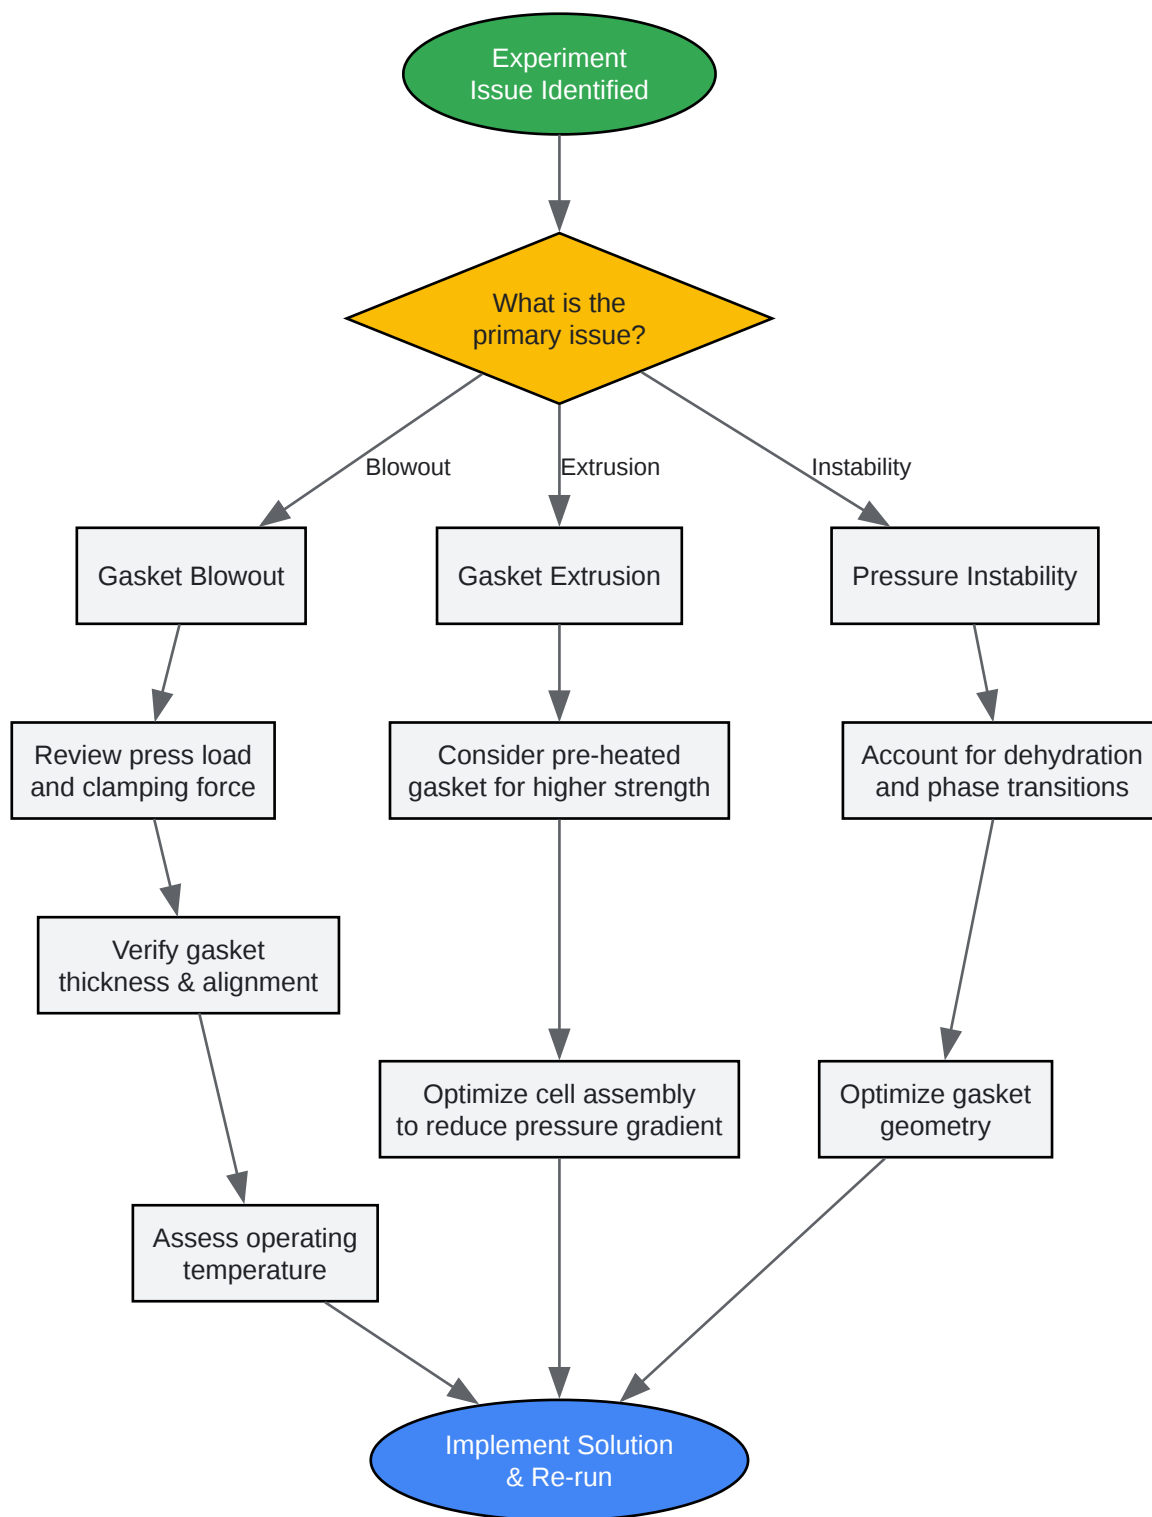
Experiment Issue Identified

What is the primary issue?

Blowout

Extrusion

Instability

Gasket Blowout

Gasket Extrusion

Pressure Instability

Review press load and clamping force

Consider pre-heated gasket for higher strength

Account for dehydration and phase transitions

Verify gasket thickness & alignment

Optimize cell assembly to reduce pressure gradient

Optimize gasket geometry

Assess operating temperature

Implement Solution & Re-run